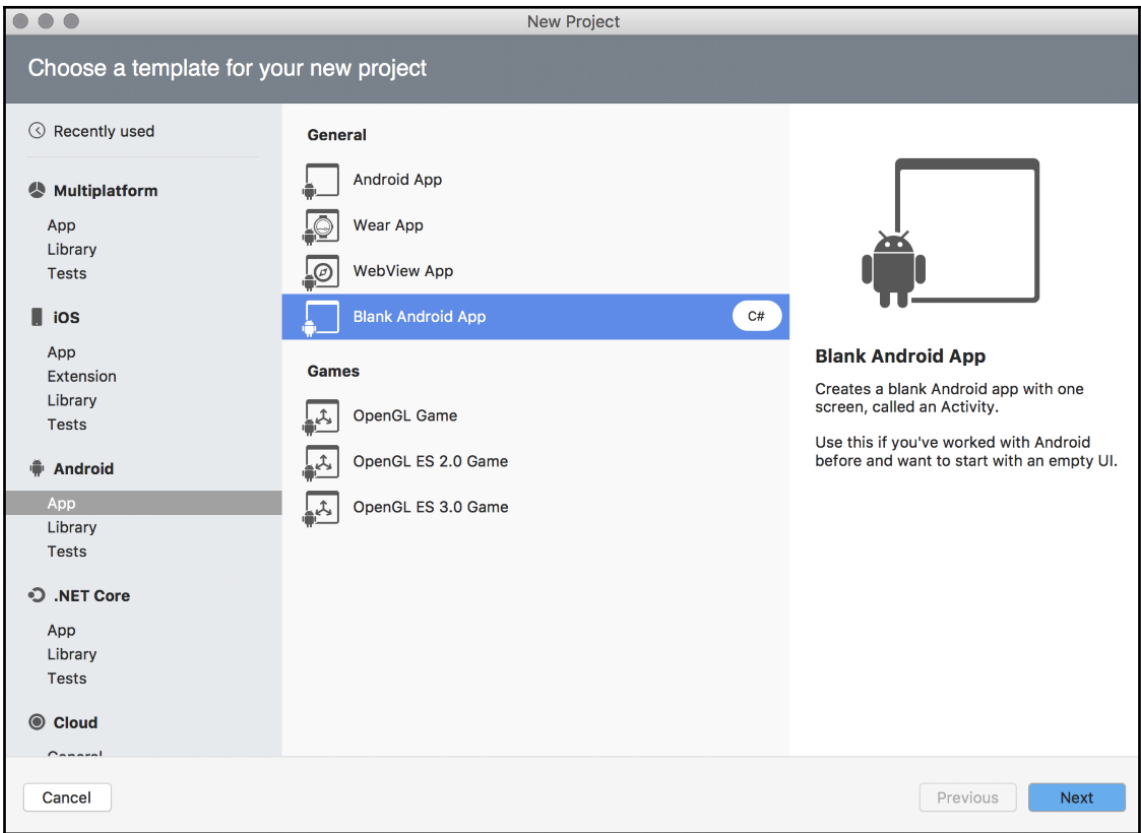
New Project

Choose a template for your new project

Recently used

Multiplatform
App
Library
Tests

iOS
App
Extension
Library
Tests

Android
App
Library
Tests

.NET Core
App
Library
Tests

Cloud
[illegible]

General
Android App
Wear App
WebView App
Blank Android App
C#

Games
OpenGL Game
OpenGL ES 2.0 Game
OpenGL ES 3.0 Game

Blank Android App

Creates a blank Android app with one screen, called an Activity.

Use this if you've worked with Android before and want to start with an empty UI.

Cancel

Previous

Next